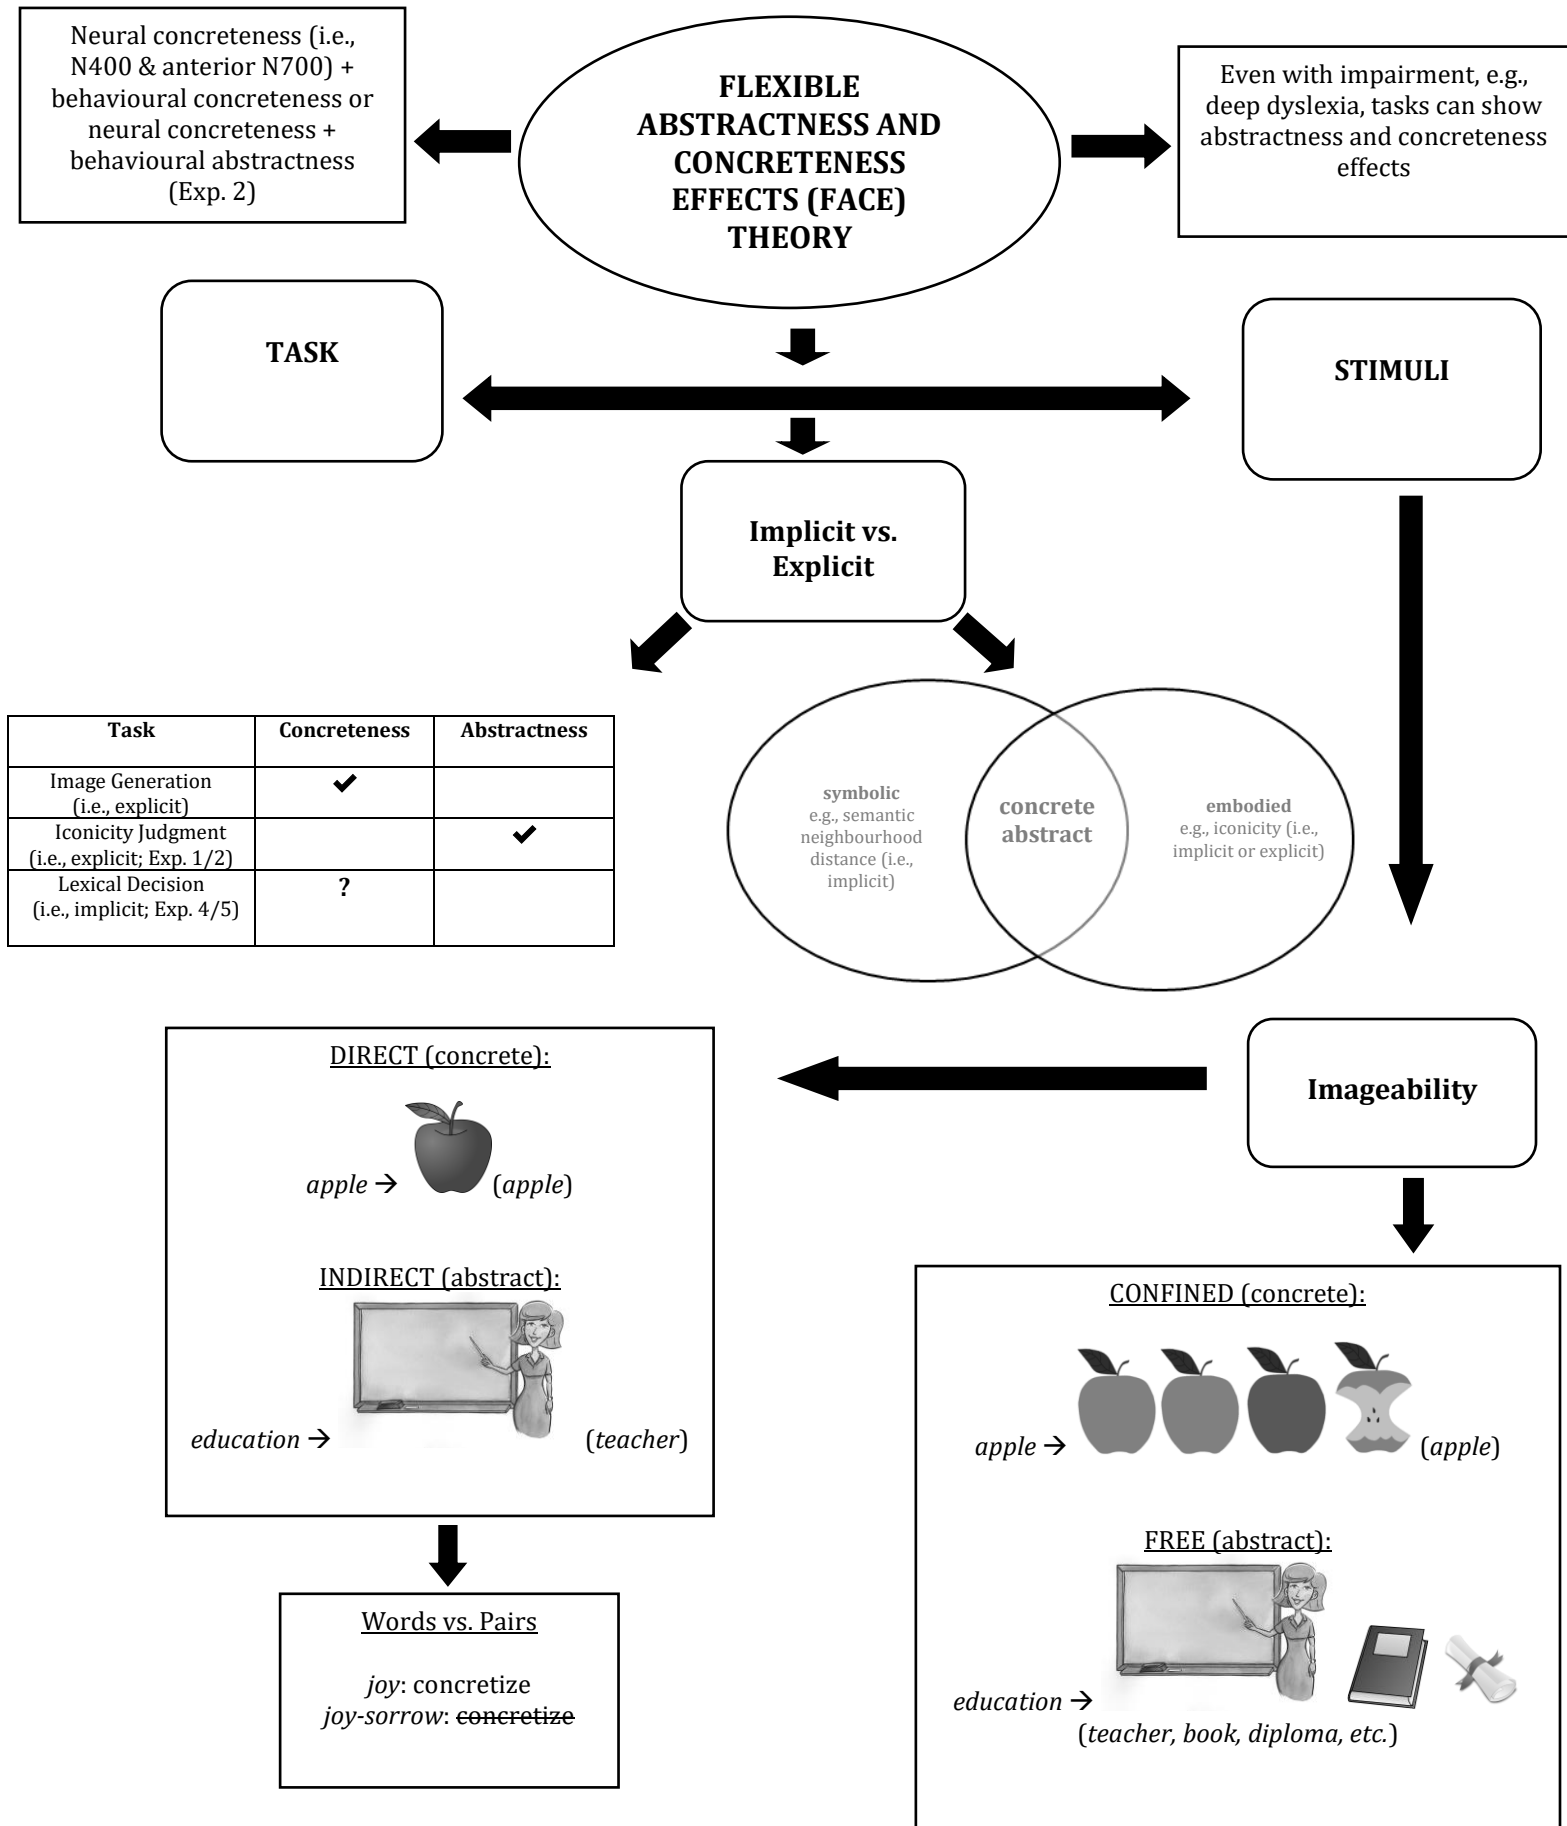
Neural concreteness (i.e., N400 & anterior N700) + behavioural concreteness or neural concreteness + behavioural abstractness (Exp. 2)

FLEXIBLE ABSTRACTNESS AND CONCRETENESS EFFECTS (FACE) THEORY

Even with impairment, e.g., deep dyslexia, tasks can show abstractness and concreteness effects

TASK

STIMULI

Implicit vs. Explicit

| Task | Concreteness | Abstractness |
|---|---|---|
| Image Generation (i.e., explicit) | ✔ | |
| Iconicity Judgment (i.e., explicit; Exp. 1/2) | | ✔ |
| Lexical Decision (i.e., implicit; Exp. 4/5) | ? | |

symbolic
e.g., semantic neighbourhood distance (i.e., implicit)

concrete
abstract

embodied
e.g., iconicity (i.e., implicit or explicit)

DIRECT (concrete):

*apple* → (*apple*)

INDIRECT (abstract):

*education* → (*teacher*)

Words vs. Pairs

*joy*: concretize
*joy-sorrow*: ~~concretize~~

Imageability

CONFINED (concrete):

*apple* → (*apple*)

FREE (abstract):

*education* →
(*teacher, book, diploma, etc.*)